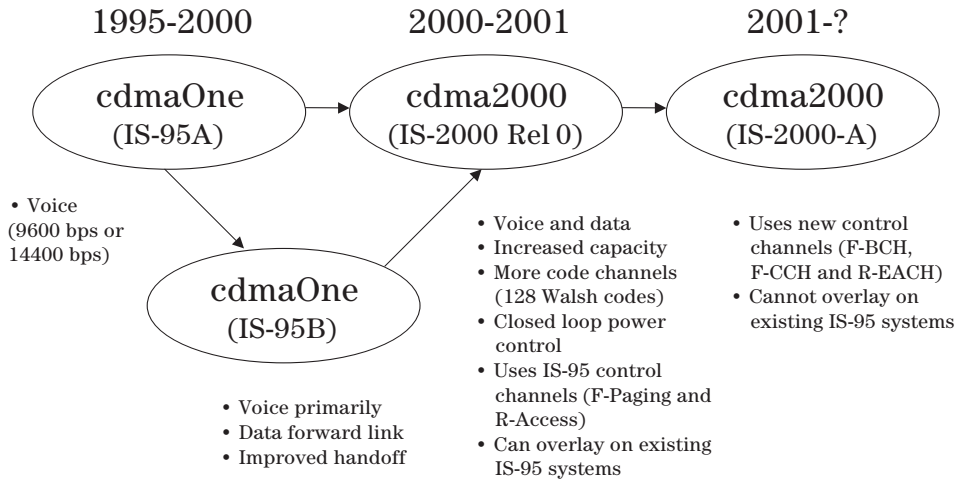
1995-2000

2000-2001

2001-?

cdmaOne
(IS-95A)

cdma2000
(IS-2000 Rel 0)

cdma2000
(IS-2000-A)

• Voice (9600 bps or 14400 bps)

cdmaOne
(IS-95B)

• Voice primarily
• Data forward link
• Improved handoff

• Voice and data
• Increased capacity
• More code channels (128 Walsh codes)
• Closed loop power control
• Uses IS-95 control channels (F-Paging and R-Access)
• Can overlay on existing IS-95 systems

• Uses new control channels (F-BCH, F-CCH and R-EACH)
• Cannot overlay on existing IS-95 systems